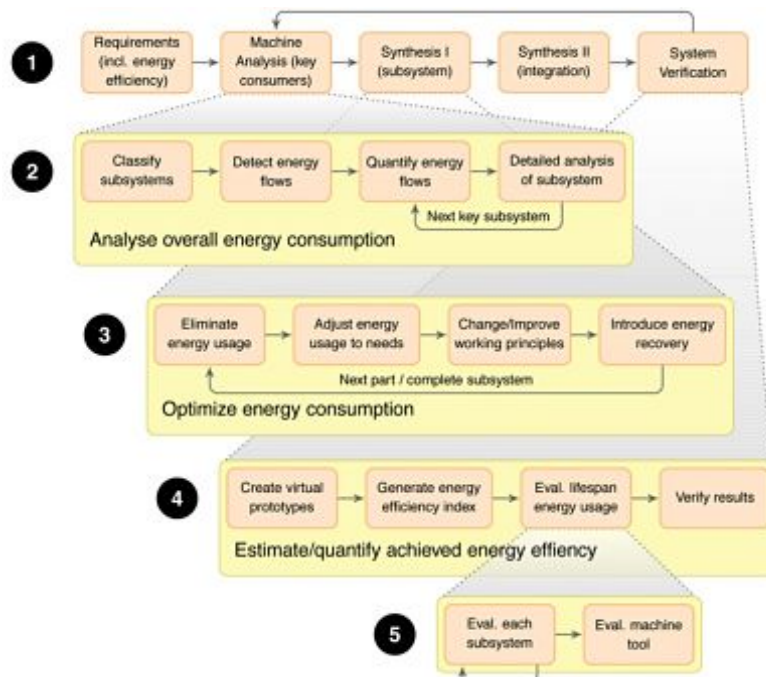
1

Requirements (incl. energy efficiency)

Machine Analysis (key consumers)

Synthesis I (subsystem)

Synthesis II (integration)

System Verification

2

Classify subsystems

Detect energy flows

Quantify energy flows

Detailed analysis of subsystem

Next key subsystem

Analyse overall energy consumption

3

Eliminate energy usage

Adjust energy usage to needs

Change/Improve working principles

Introduce energy recovery

Next part / complete subsystem

Optimize energy consumption

4

Create virtual prototypes

Generate energy efficiency index

Eval. lifespan energy usage

Verify results

Estimate/quantify achieved energy effiency

5

Eval. each subsystem

Eval. machine tool